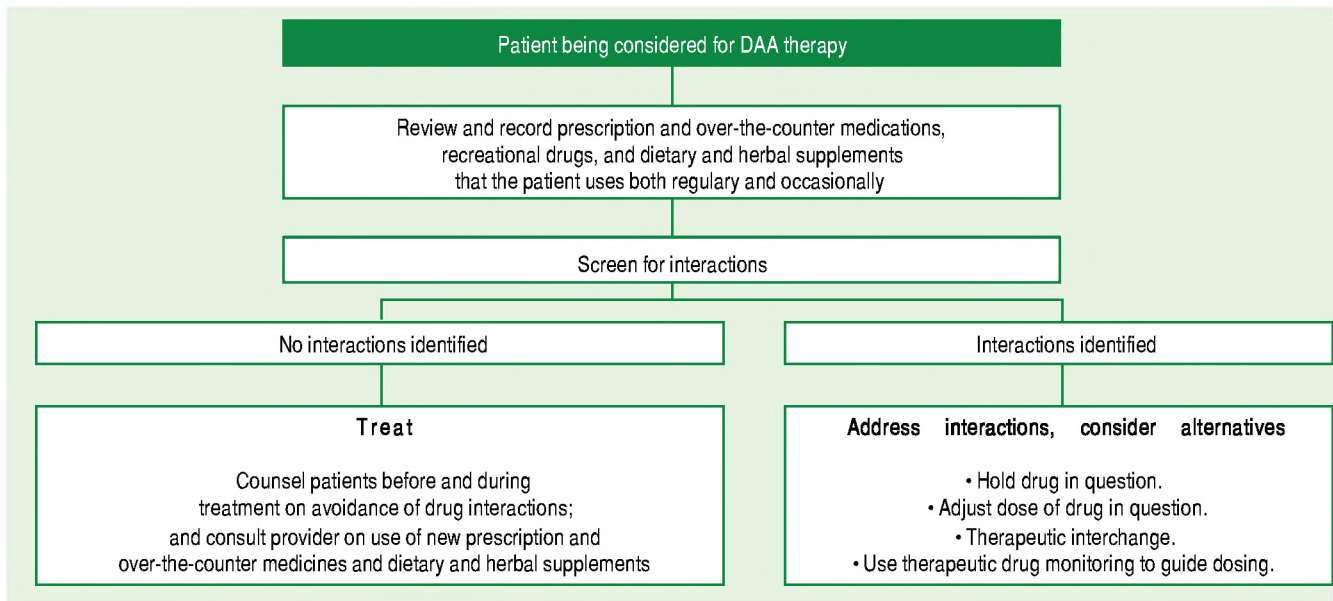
Patient being considered for DAA therapy

Review and record prescription and over-the-counter medications, recreational drugs, and dietary and herbal supplements that the patient uses both regulary and occasionally

Screen for interactions

No interactions identified

Interactions identified

Treat

Counsel patients before and during treatment on avoidance of drug interactions; and consult provider on use of new prescription and over-the-counter medicines and dietary and herbal supplements

Address interactions, consider alternatives

• Hold drug in question.
• Adjust dose of drug in question.
• Therapeutic interchange.
• Use therapeutic drug monitoring to guide dosing.